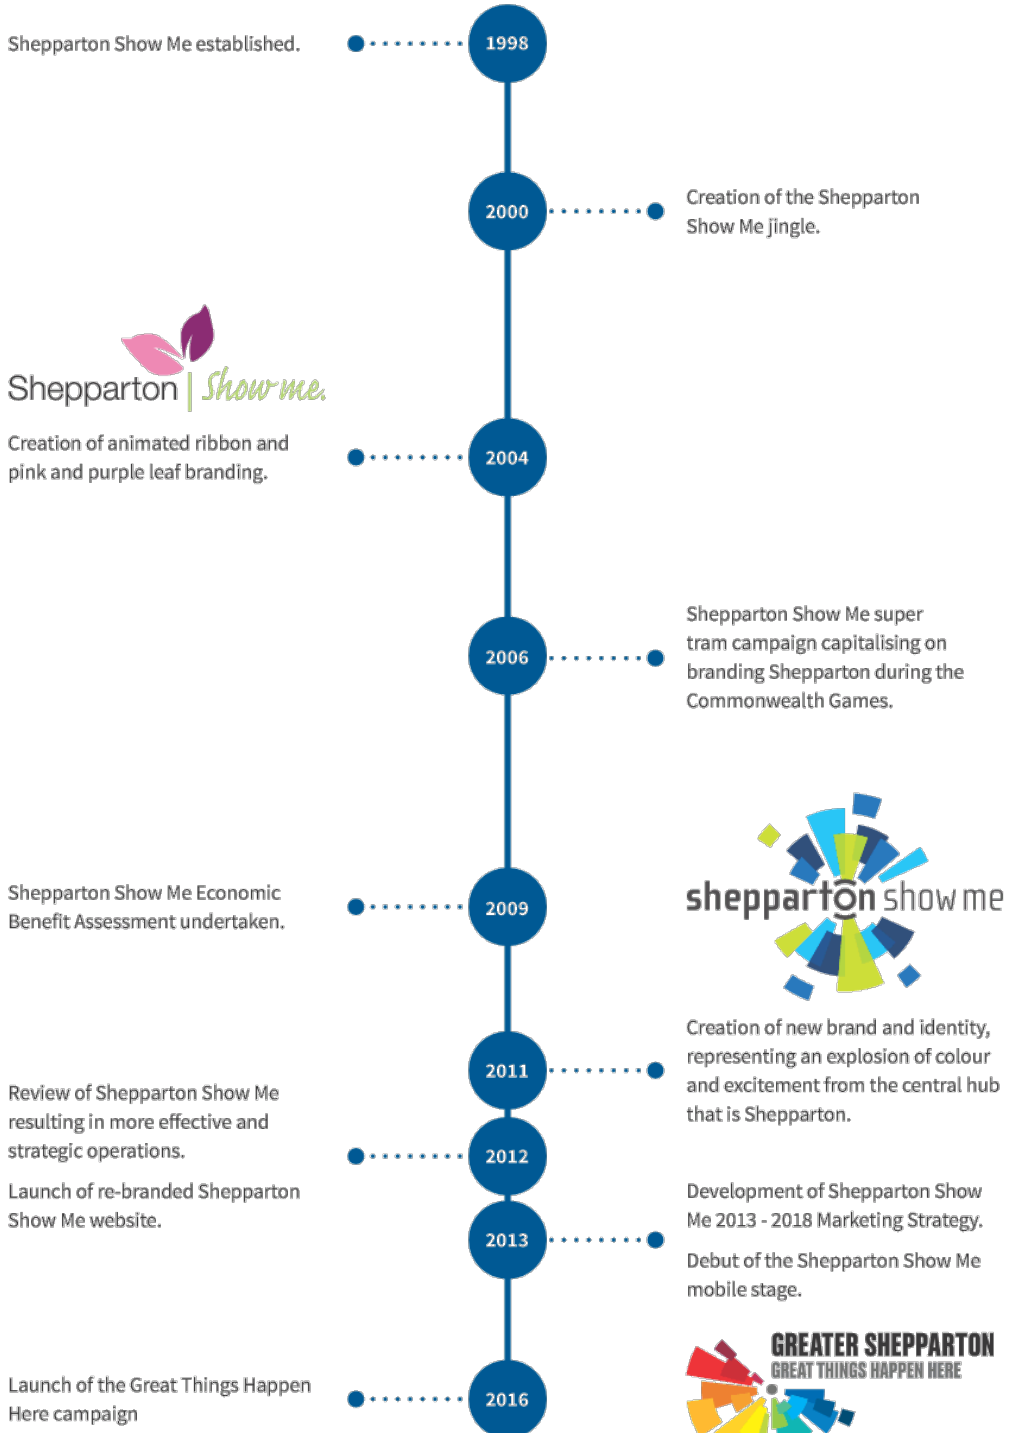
Shepparton Show Me established.

1998

2000

Creation of the Shepparton Show Me jingle.

Shepparton | Show me.

Creation of animated ribbon and pink and purple leaf branding.

2004

2006

Shepparton Show Me super tram campaign capitalising on branding Shepparton during the Commonwealth Games.

shepparton show me

Shepparton Show Me Economic Benefit Assessment undertaken.

2009

2011

Creation of new brand and identity, representing an explosion of colour and excitement from the central hub that is Shepparton.

Review of Shepparton Show Me resulting in more effective and strategic operations.

2012

Launch of re-branded Shepparton Show Me website.

2013

Development of Shepparton Show Me 2013 - 2018 Marketing Strategy.

Debut of the Shepparton Show Me mobile stage.

GREATER SHEPPARTON
GREAT THINGS HAPPEN HERE

Launch of the Great Things Happen Here campaign

2016